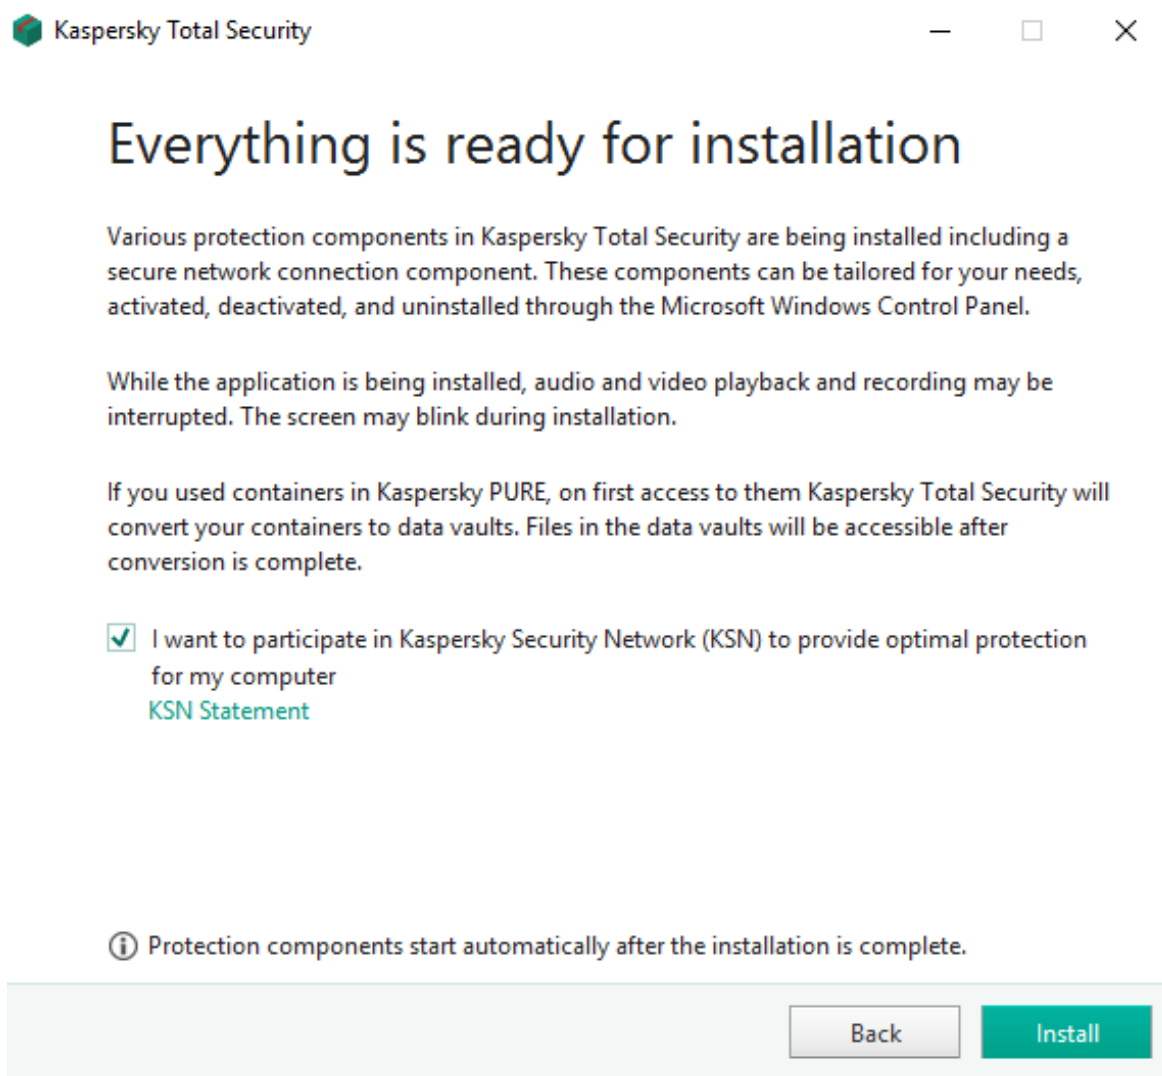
Kaspersky Total Security

Everything is ready for installation

Various protection components in Kaspersky Total Security are being installed including a secure network connection component. These components can be tailored for your needs, activated, deactivated, and uninstalled through the Microsoft Windows Control Panel.

While the application is being installed, audio and video playback and recording may be interrupted. The screen may blink during installation.

If you used containers in Kaspersky PURE, on first access to them Kaspersky Total Security will convert your containers to data vaults. Files in the data vaults will be accessible after conversion is complete.

I want to participate in Kaspersky Security Network (KSN) to provide optimal protection for my computer
KSN Statement

Protection components start automatically after the installation is complete.

Back
Install